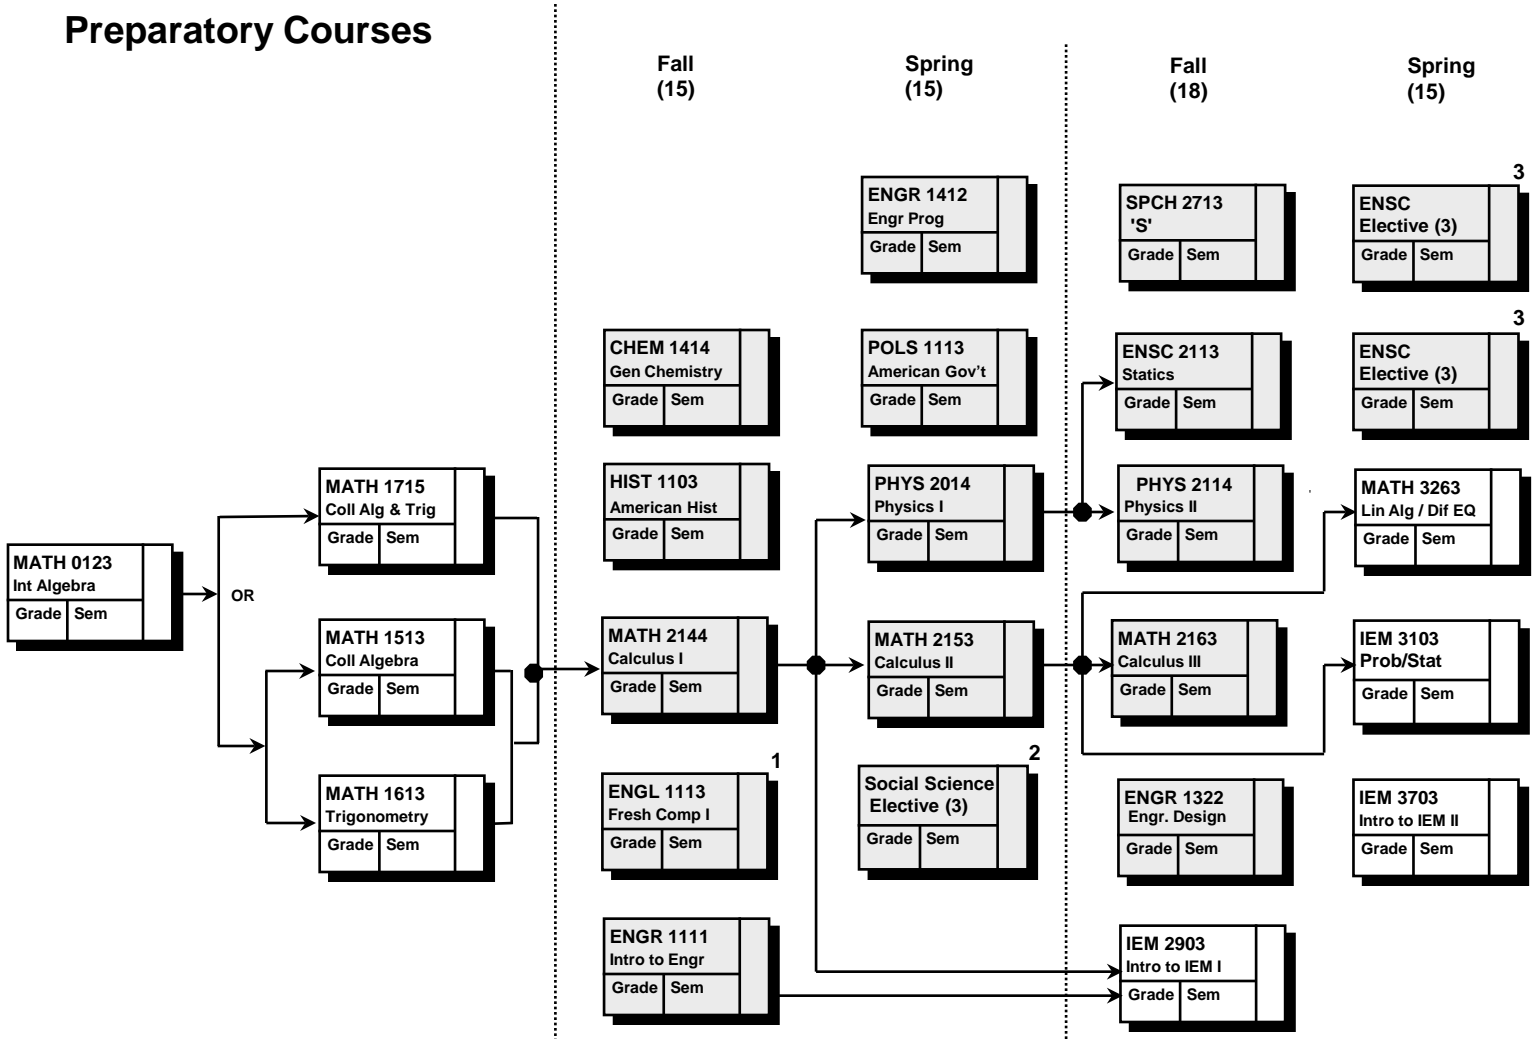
Preparatory Courses

Fall (15)

Spring (15)

Fall (18)

Spring (15)

MATH 0123
Int Algebra
Grade | Sem

OR

MATH 1715
Coll Alg & Trig
Grade | Sem

MATH 1513
Coll Algebra
Grade | Sem

MATH 1613
Trigonometry
Grade | Sem

CHEM 1414
Gen Chemistry
Grade | Sem

HIST 1103
American Hist
Grade | Sem

MATH 2144
Calculus I
Grade | Sem

1
ENGL 1113
Fresh Comp I
Grade | Sem

ENGR 1111
Intro to Engr
Grade | Sem

ENGR 1412
Engr Prog
Grade | Sem

POLS 1113
American Gov't
Grade | Sem

PHYS 2014
Physics I
Grade | Sem

MATH 2153
Calculus II
Grade | Sem

2
Social Science Elective (3)
Grade | Sem

SPCH 2713
'S'
Grade | Sem

ENSC 2113
Statics
Grade | Sem

PHYS 2114
Physics II
Grade | Sem

MATH 2163
Calculus III
Grade | Sem

ENGR 1322
Engr. Design
Grade | Sem

IEM 2903
Intro to IEM I
Grade | Sem

3
ENSC
Elective (3)
Grade | Sem

3
ENSC
Elective (3)
Grade | Sem

MATH 3263
Lin Alg / Dif EQ
Grade | Sem

IEM 3103
Prob/Stat
Grade | Sem

IEM 3703
Intro to IEM II
Grade | Sem